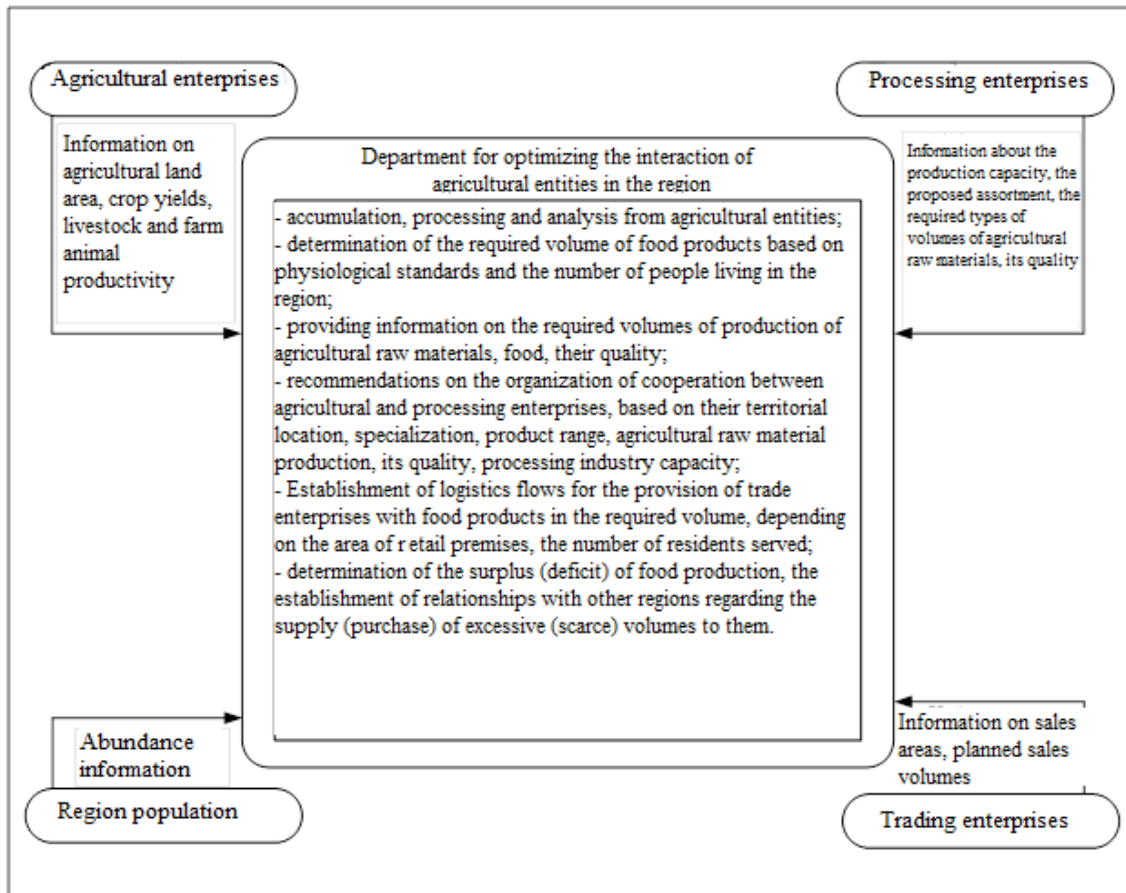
Agricultural enterprises

Information on agricultural land area, crop yields, livestock and farm animal productivity

Processing enterprises

Information about the production capacity, the proposed assortment, the required types of volumes of agricultural raw materials, its quality

Department for optimizing the interaction of agricultural entities in the region

- accumulation, processing and analysis from agricultural entities;
- determination of the required volume of food products based on physiological standards and the number of people living in the region;
- providing information on the required volumes of production of agricultural raw materials, food, their quality;
- recommendations on the organization of cooperation between agricultural and processing enterprises, based on their territorial location, specialization, product range, agricultural raw material production, its quality, processing industry capacity;
- Establishment of logistics flows for the provision of trade enterprises with food products in the required volume, depending on the area of r etail premises, the number of residents served;
- determination of the surplus (deficit) of food production, the establishment of relationships with other regions regarding the supply (purchase) of excessive (scarce) volumes to them.

Abundance information

Region population

Information on sales areas, planned sales volumes

Trading enterprises